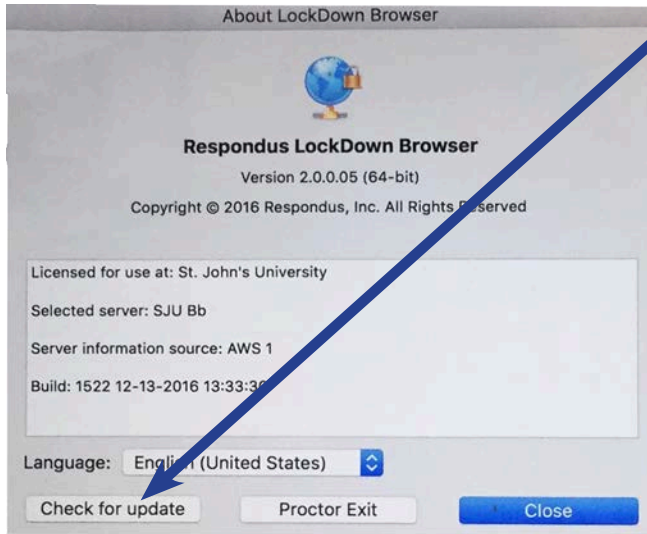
About LockDown Browser

Respondus LockDown Browser

Version 2.0.0.05 (64-bit)

Copyright © 2016 Respondus, Inc. All Rights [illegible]served

Licensed for use at: St. John's University

Selected server: SJU Bb

Server information source: AWS 1

Build: 1522 12-13-2016 13:33:3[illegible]

Language: Engl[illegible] (United States)

Check for update

Proctor Exit

Close